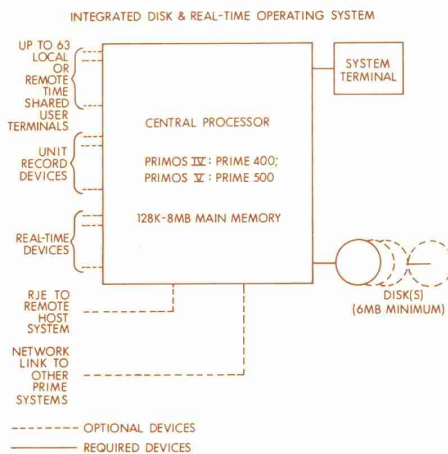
INTEGRATED DISK & REAL-TIME OPERATING SYSTEM

UP TO 63 LOCAL OR REMOTE TIME SHARED USER TERMINALS

SYSTEM TERMINAL

CENTRAL PROCESSOR

PRIMOS IV: PRIME 400;
PRIMOS V: PRIME 500

UNIT RECORD DEVICES

128K-8MB MAIN MEMORY

REAL-TIME DEVICES

RJE TO REMOTE HOST SYSTEM

DISK(S)
(6MB MINIMUM)

NETWORK LINK TO OTHER PRIME SYSTEMS

OPTIONAL DEVICES

REQUIRED DEVICES